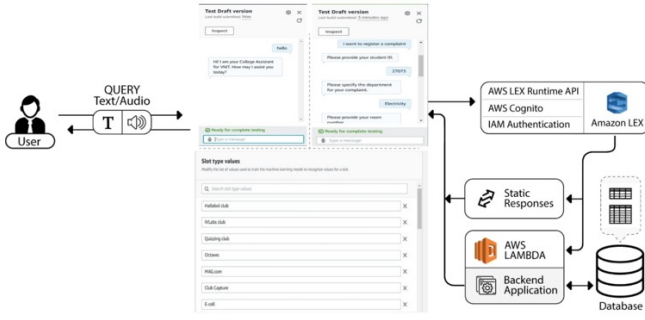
QUERY
Text/Audio

T

User

Test Draft version
Last build submitted: Now

Inspect

Hello

Hi! I am your College Assistant for VNIT. How may I assist you today?

Ready for complete testing

Type a message

Test Draft version
Last build submitted: 8 minutes ago

Inspect

I want to register a complaint

Please provide your student ID.

27073

Please specify the department for your complaint.

Electricity

Please provide your room number

Ready for complete testing

Type a message

Slot type values

Modify the list of values used to train the machine learning model to recognize values for a slot.

Search slot type values

Hallabol club

IVLabs club

Quizzing club

Octaves

MAG.com

Club Capture

E-cell

AWS LEX Runtime API
AWS Cognito
IAM Authentication

Amazon LEX

Static Responses

AWS LAMBDA

Backend Application

Database